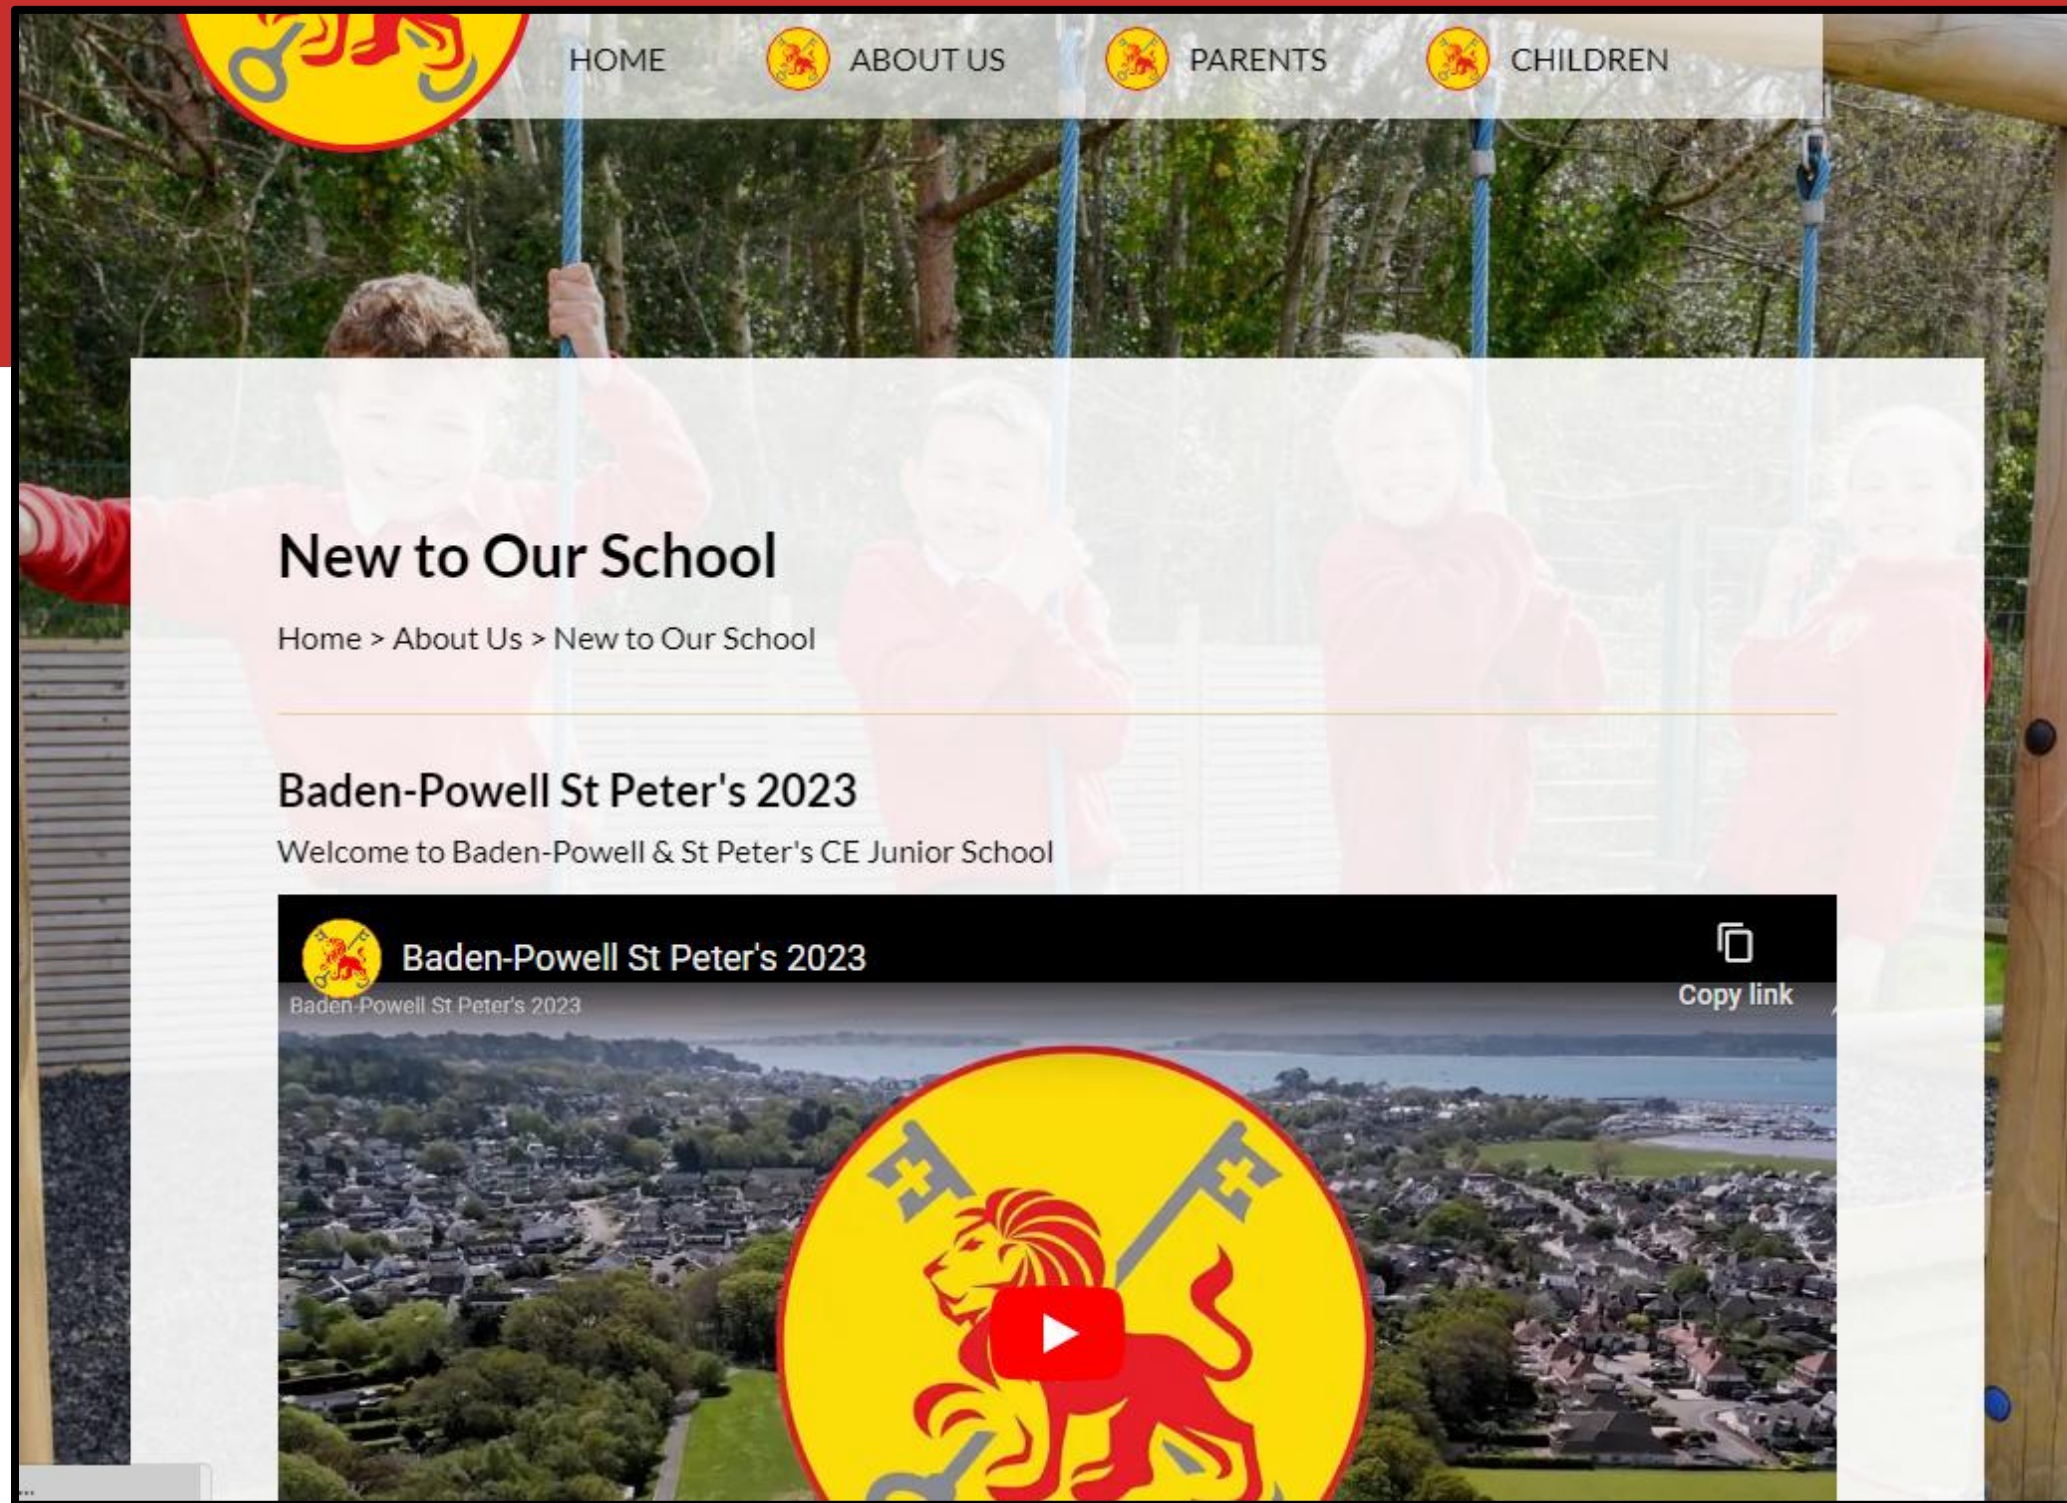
HOME ABOUT US PARENTS CHILDREN

New to Our School

Home > About Us > New to Our School

Baden-Powell St Peter's 2023

Welcome to Baden-Powell & St Peter's CE Junior School

Baden-Powell St Peter's 2023

Copy link

Baden-Powell St Peter's 2023